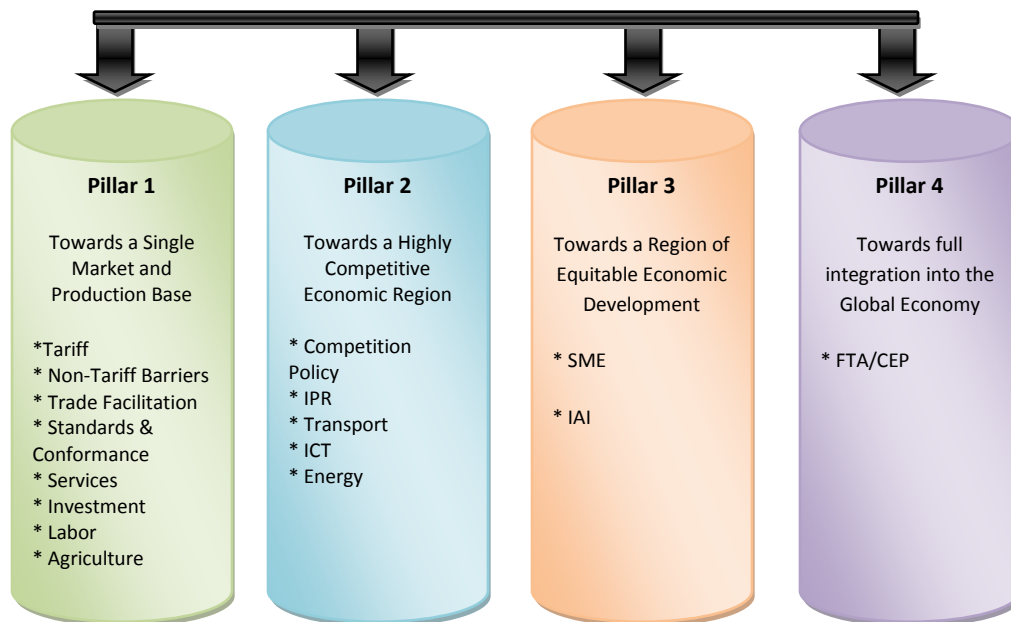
Pillar 1

Towards a Single Market and Production Base

*Tariff
* Non-Tariff Barriers
* Trade Facilitation
* Standards & Conformance
* Services
* Investment
* Labor
* Agriculture

Pillar 2

Towards a Highly Competitive Economic Region

* Competition Policy
* IPR
* Transport
* ICT
* Energy

Pillar 3

Towards a Region of Equitable Economic Development

* SME

* IAI

Pillar 4

Towards full integration into the Global Economy

* FTA/CEP